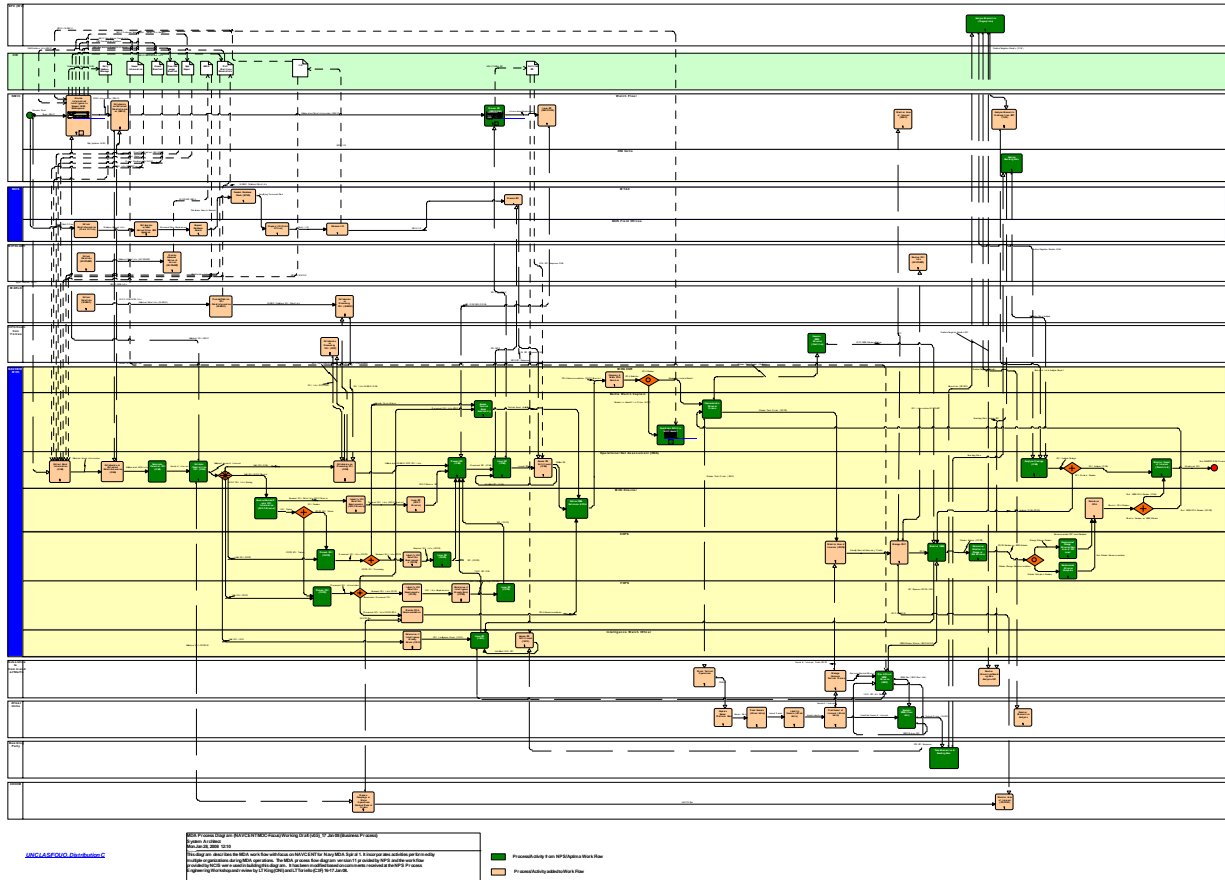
UNCLAS/FOUO, Distribution C

MDA Process Diagram (NAVCENT/MOC-Focus) Working Draft (v0.5)_17 Jan 08 (Business Process)
System Architect
Mon Jan 28, 2008 12:10
This diagram describes the MDA work flow with focus on NAVCENT for Navy MDA Spiral 1. It incorporates activities performed by multiple organizations during MDA operations. The MDA process flow diagram version 11 provided by NPS and the work flow provided by NCIS were used in building this diagram. It has been modified based on comments received at the NPS Process Engineering Workshop and review by LT King (ONI) and LT Toriello (C3F) 16-17 Jan 08.

Process Activity from NPS/Aptima Work Flow

Process Activity added to Work Flow

Watch Floor

MOC

Maritime Watch Supervisor

Operational Net Assessment (ONA)

Contingency Watch Officer

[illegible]